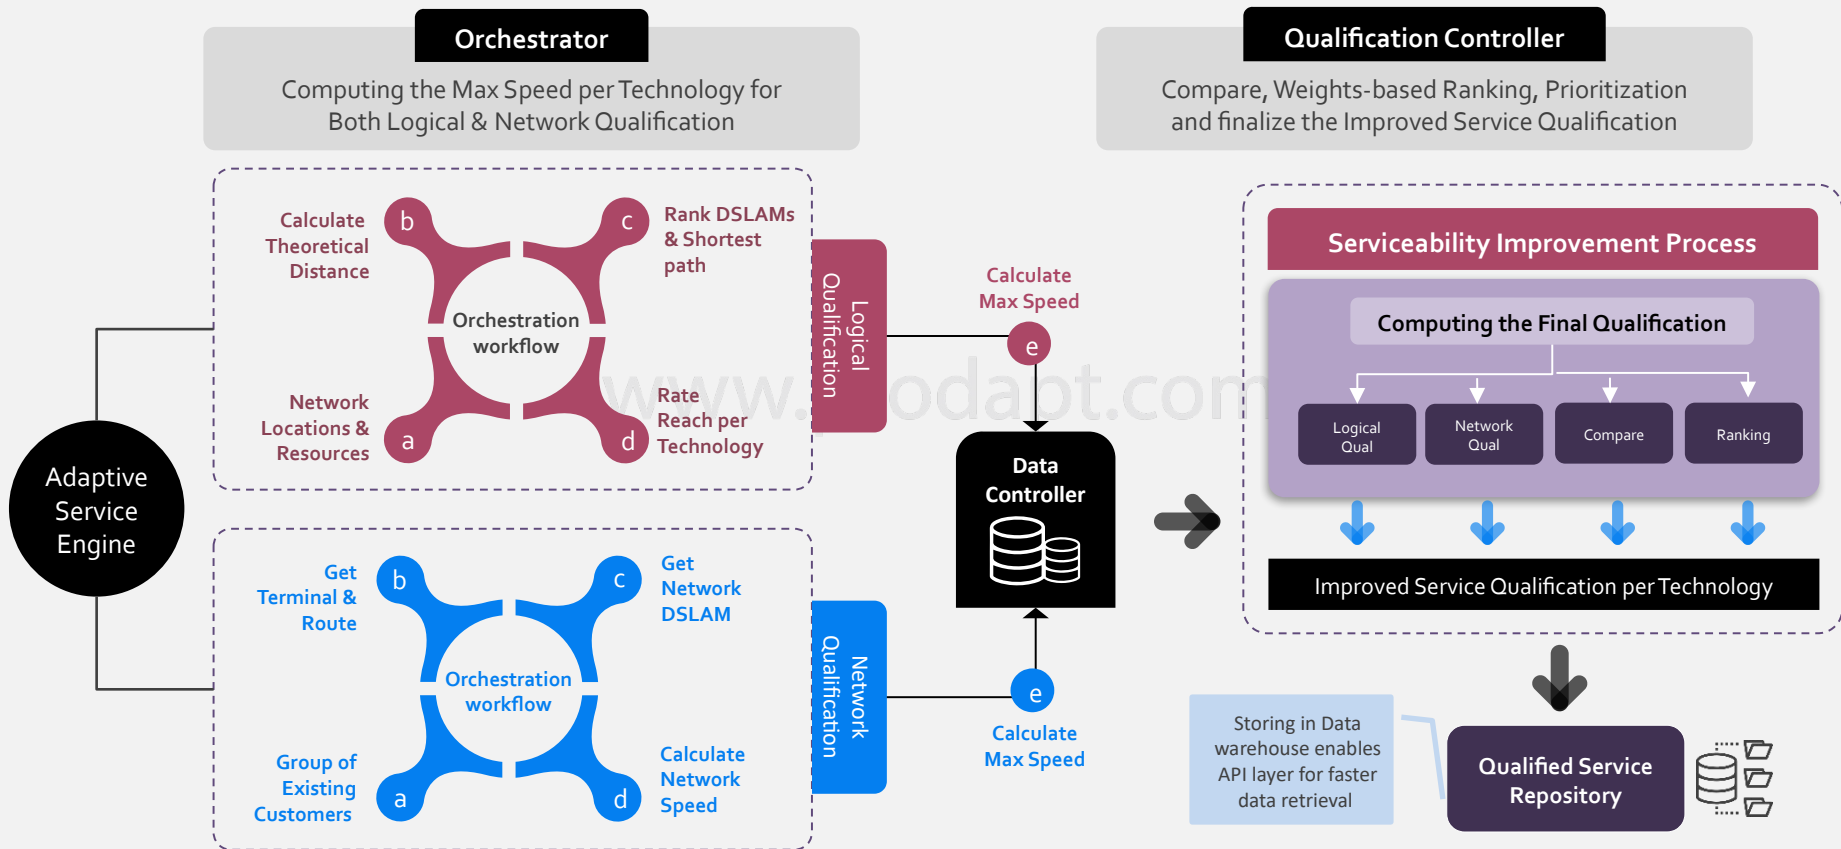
Orchestrator

Computing the Max Speed per Technology for Both Logical & Network Qualification

Qualification Controller

Compare, Weights-based Ranking, Prioritization and finalize the Improved Service Qualification

Adaptive Service Engine

Calculate Theoretical Distance

b

c

Rank DSLAMs & Shortest path

Orchestration workflow

Network Locations & Resources

a

d

Rate Reach per Technology

Logical Qualification

Calculate Max Speed

e

Data Controller

www.iodapt.com

Get Terminal & Route

b

c

Get Network DSLAM

Orchestration workflow

Group of Existing Customers

a

d

Calculate Network Speed

Network Qualification

e

Calculate Max Speed

Serviceability Improvement Process

Computing the Final Qualification

Logical Qual

Network Qual

Compare

Ranking

Improved Service Qualification per Technology

Storing in Data warehouse enables API layer for faster data retrieval

Qualified Service Repository